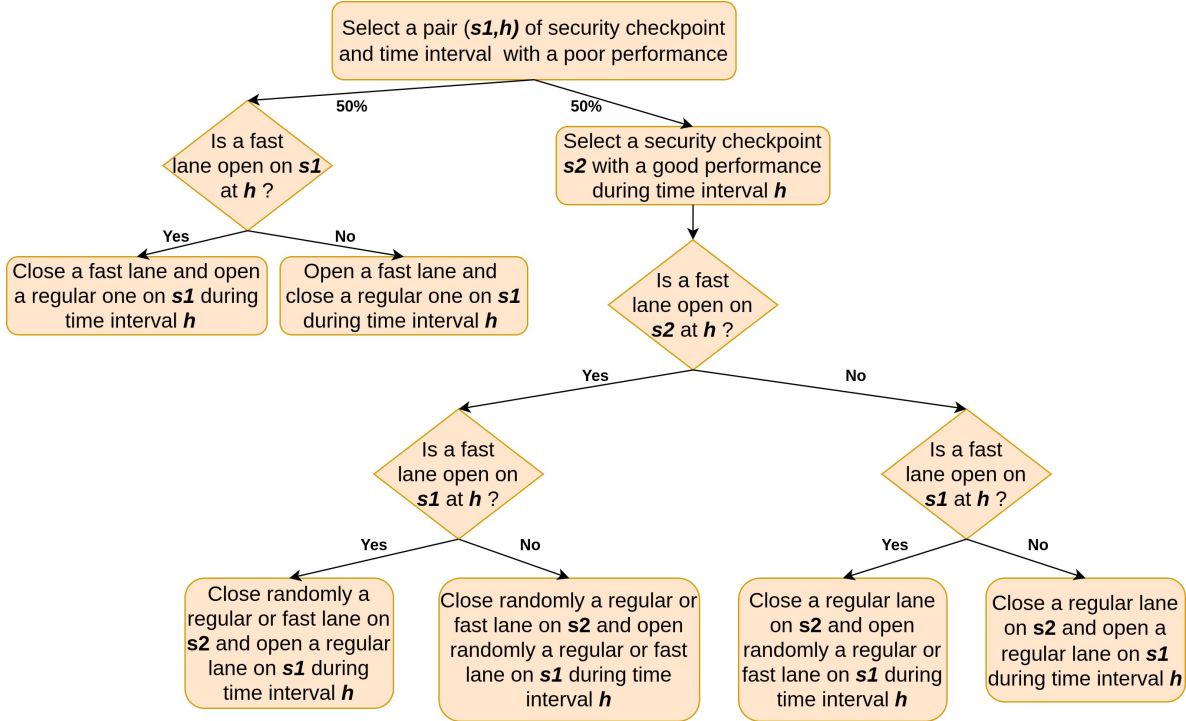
Select a pair (s1,h) of security checkpoint and time interval with a poor performance

50%

50%

Is a fast lane open on s1 at h ?

Select a security checkpoint s2 with a good performance during time interval h

Yes

No

Close a fast lane and open a regular one on s1 during time interval h

Open a fast lane and close a regular one on s1 during time interval h

Is a fast lane open on s2 at h ?

Yes

No

Is a fast lane open on s1 at h ?

Is a fast lane open on s1 at h ?

Yes

No

Yes

No

Close randomly a regular or fast lane on s2 and open a regular lane on s1 during time interval h

Close randomly a regular or fast lane on s2 and open randomly a regular or fast lane on s1 during time interval h

Close a regular lane on s2 and open randomly a regular or fast lane on s1 during time interval h

Close a regular lane on s2 and open a regular lane on s1 during time interval h